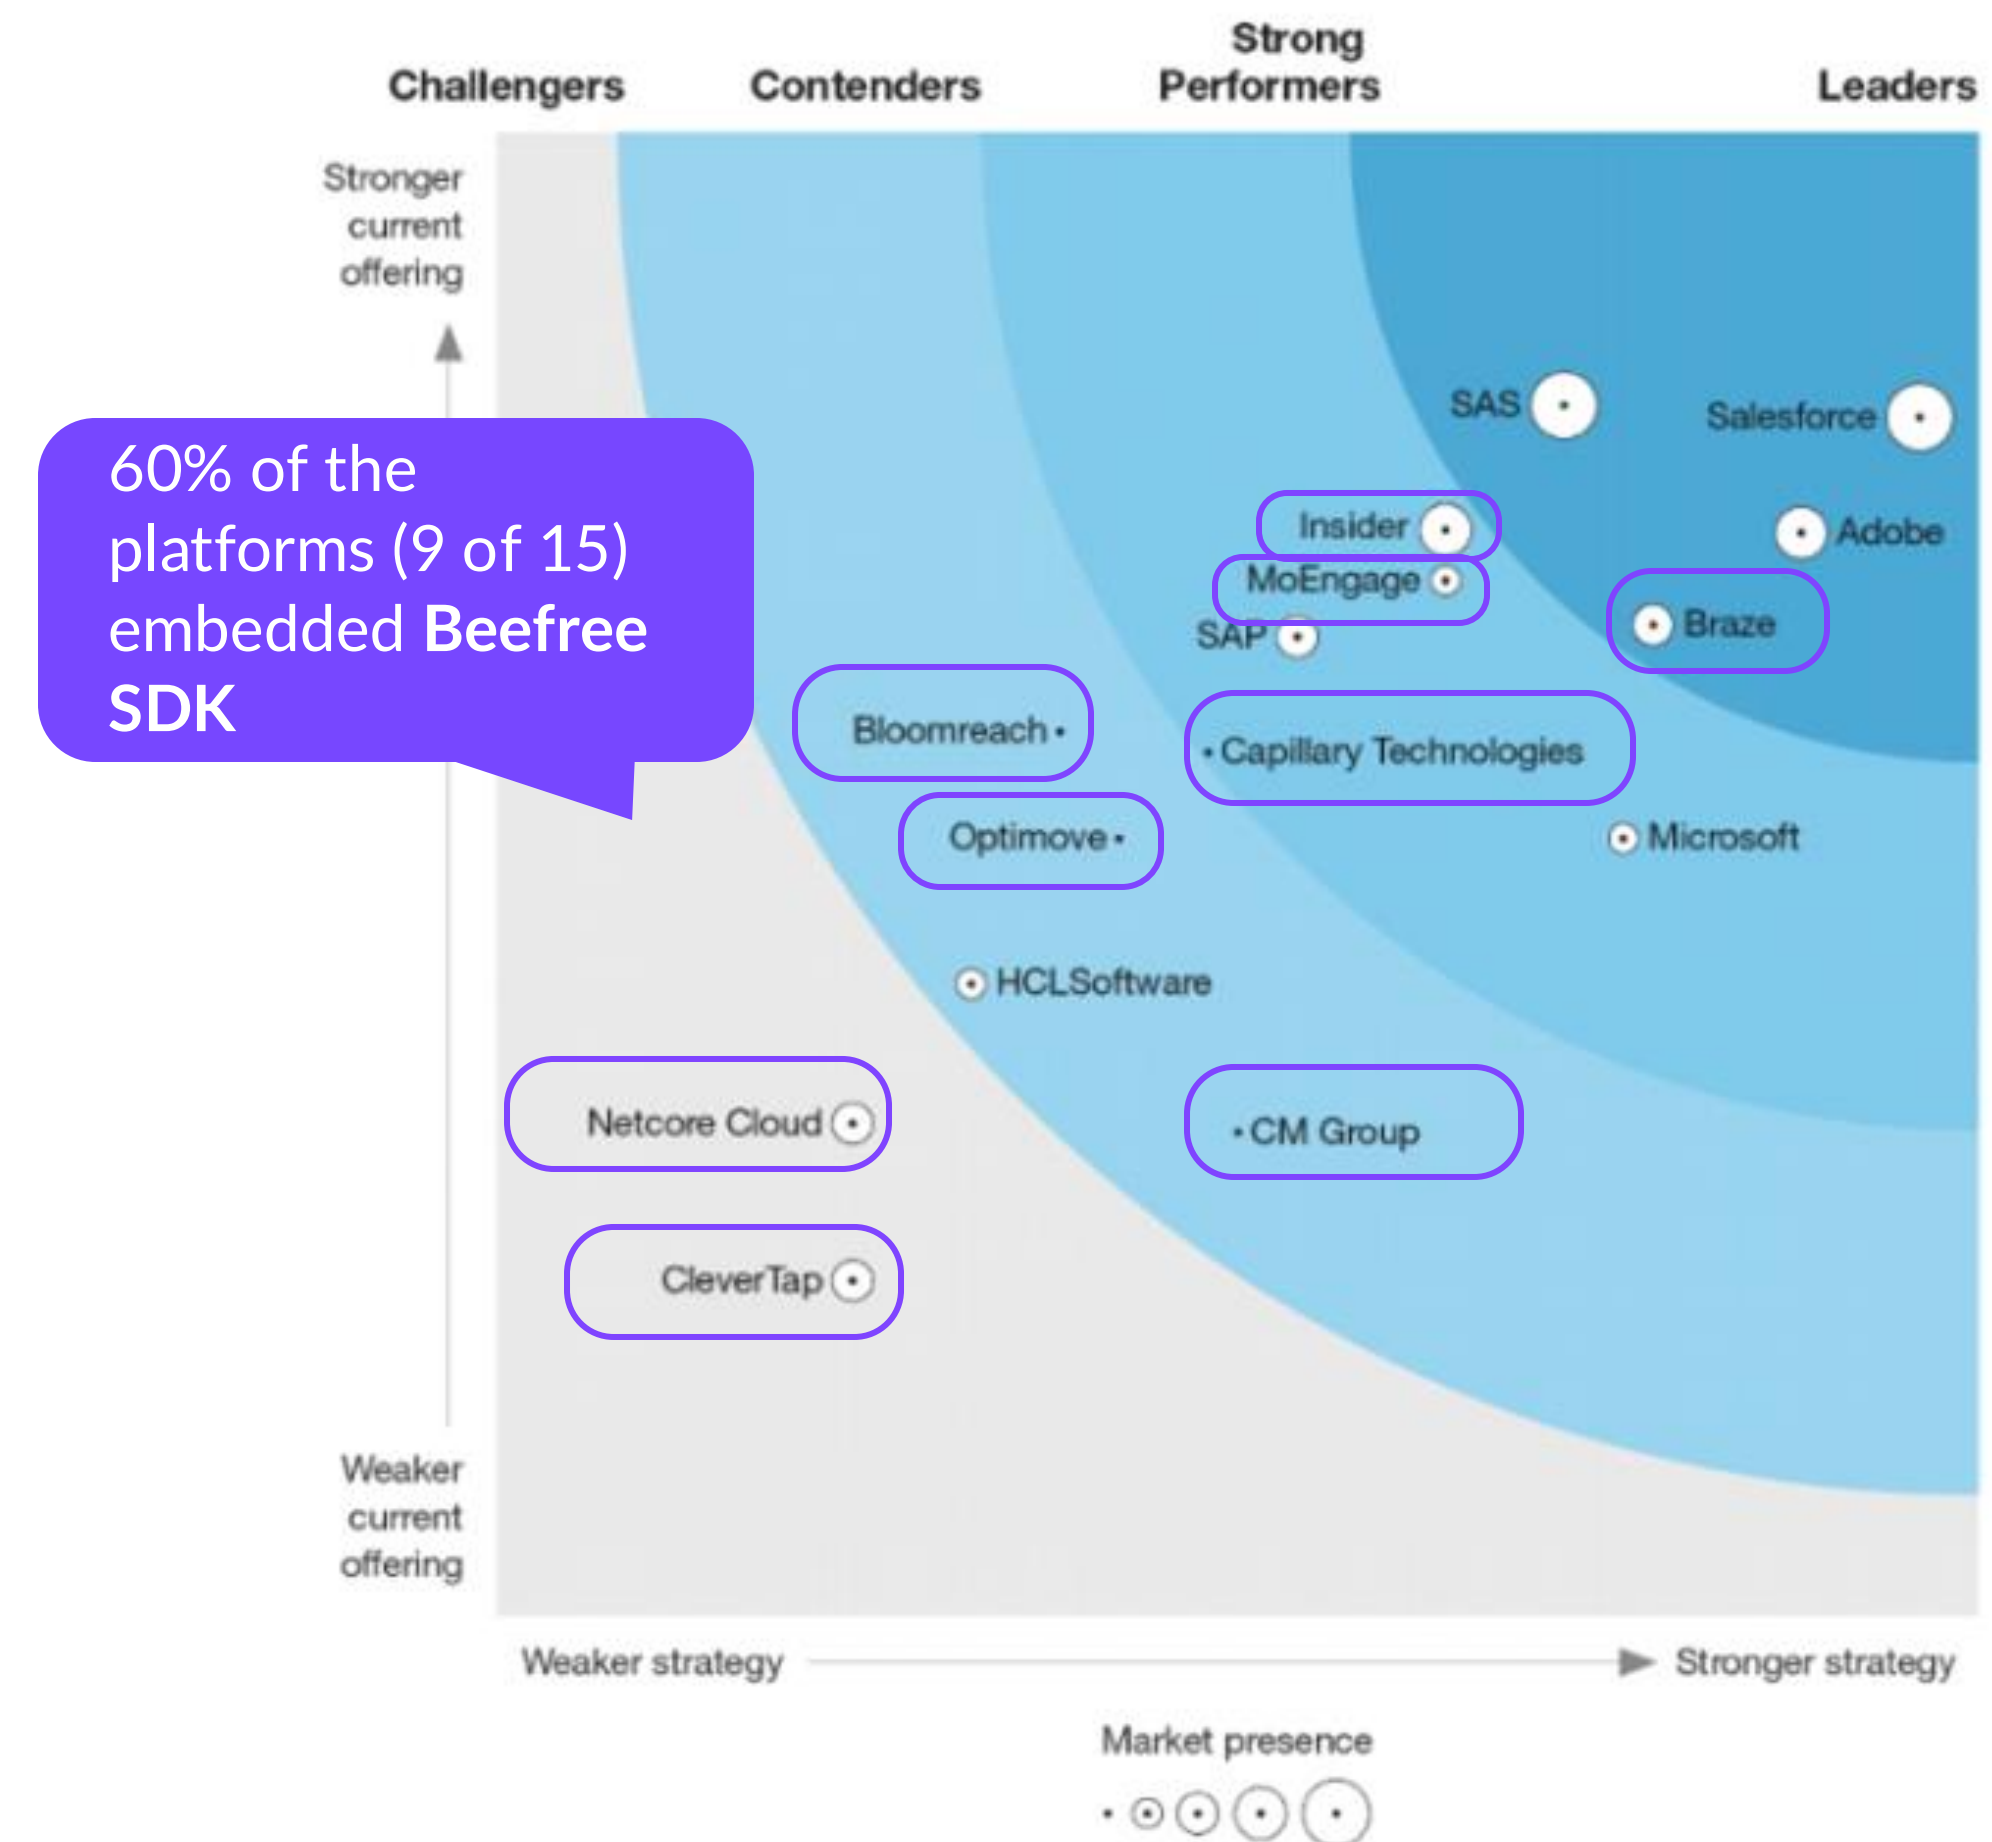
Challengers Contenders Strong Performers Leaders

Stronger current offering

60% of the platforms (9 of 15) embedded **Beefree SDK**

SAS

Salesforce

Insider

Adobe

MoEngage

SAP

Braze

Bloomreach

Capillary Technologies

Optimove

Microsoft

HCLSoftware

Netcore Cloud

CM Group

CleverTap

Weaker current offering

Weaker strategy

Stronger strategy

Market presence